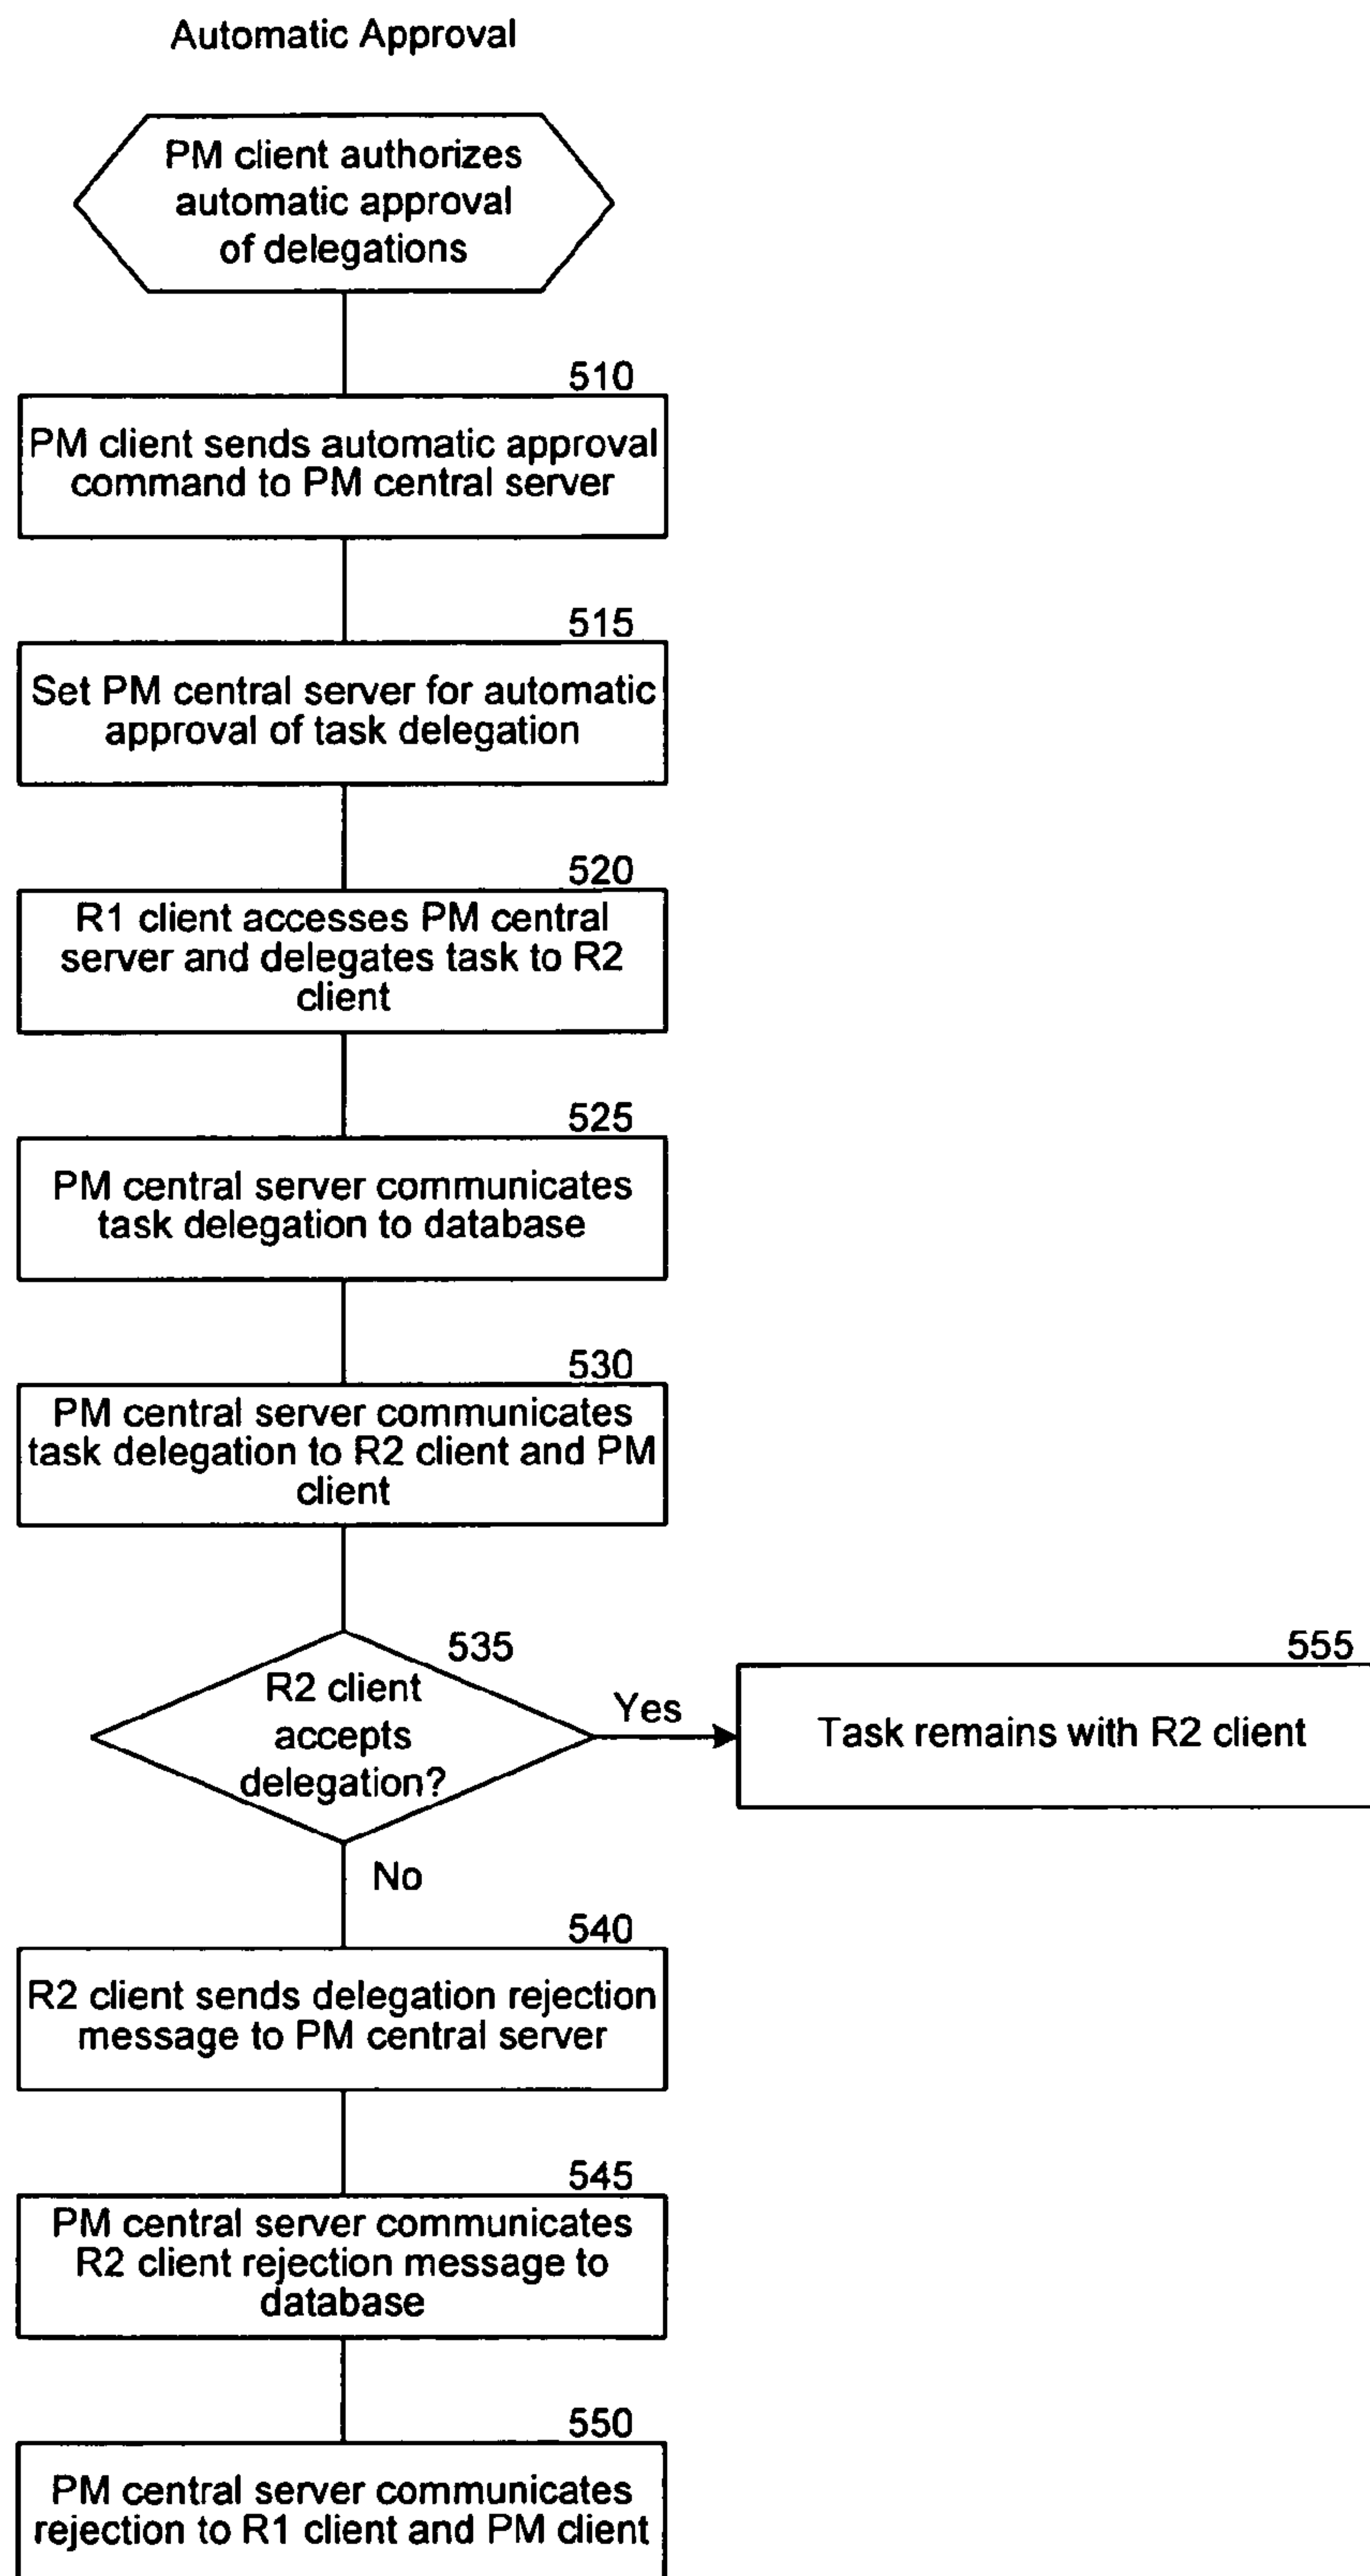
Automatic Approval

PM client authorizes automatic approval of delegations

510

PM client sends automatic approval command to PM central server

515

Set PM central server for automatic approval of task delegation

520

R1 client accesses PM central server and delegates task to R2 client

525

PM central server communicates task delegation to database

530

PM central server communicates task delegation to R2 client and PM client

535

R2 client accepts delegation?

Yes

555

Task remains with R2 client

No

540

R2 client sends delegation rejection message to PM central server

545

PM central server communicates R2 client rejection message to database

550

PM central server communicates rejection to R1 client and PM client